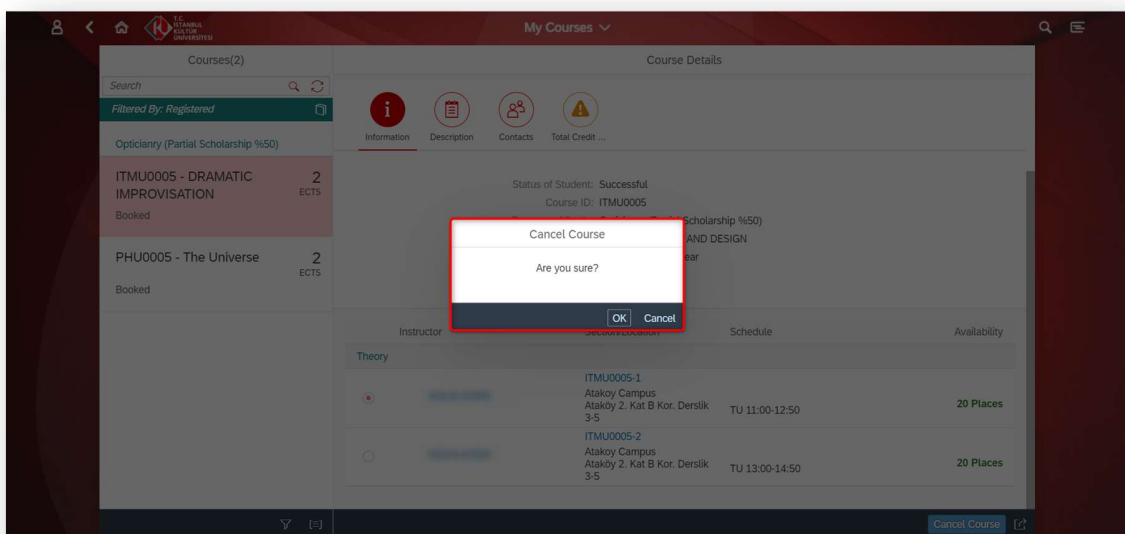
T.C. İSTANBUL KÜLTÜR ÜNİVERSİTESİ

My Courses

Courses(2)

Search

Filtered By: Registered

Opticianry (Partial Scholarship %50)

ITMU0005 - DRAMATIC IMPROVISATION
2 ECTS
Booked

PHU0005 - The Universe
2 ECTS
Booked

Course Details

Information Description Contacts Total Credit ...

Status of Student: Successful
Course ID: ITMU0005
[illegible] Scholarship %50)
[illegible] AND DESIGN
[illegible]ear

Cancel Course

Are you sure?

OK Cancel

| Instructor | Section/Location | Schedule | Availability |
|---|---|---|---|
| Theory | | | |
| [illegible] | ITMU0005-1 Atakoy Campus Ataköy 2. Kat B Kor. Derslik 3-5 | TU 11:00-12:50 | 20 Places |
| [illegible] | ITMU0005-2 Atakoy Campus Ataköy 2. Kat B Kor. Derslik 3-5 | TU 13:00-14:50 | 20 Places |

Cancel Course